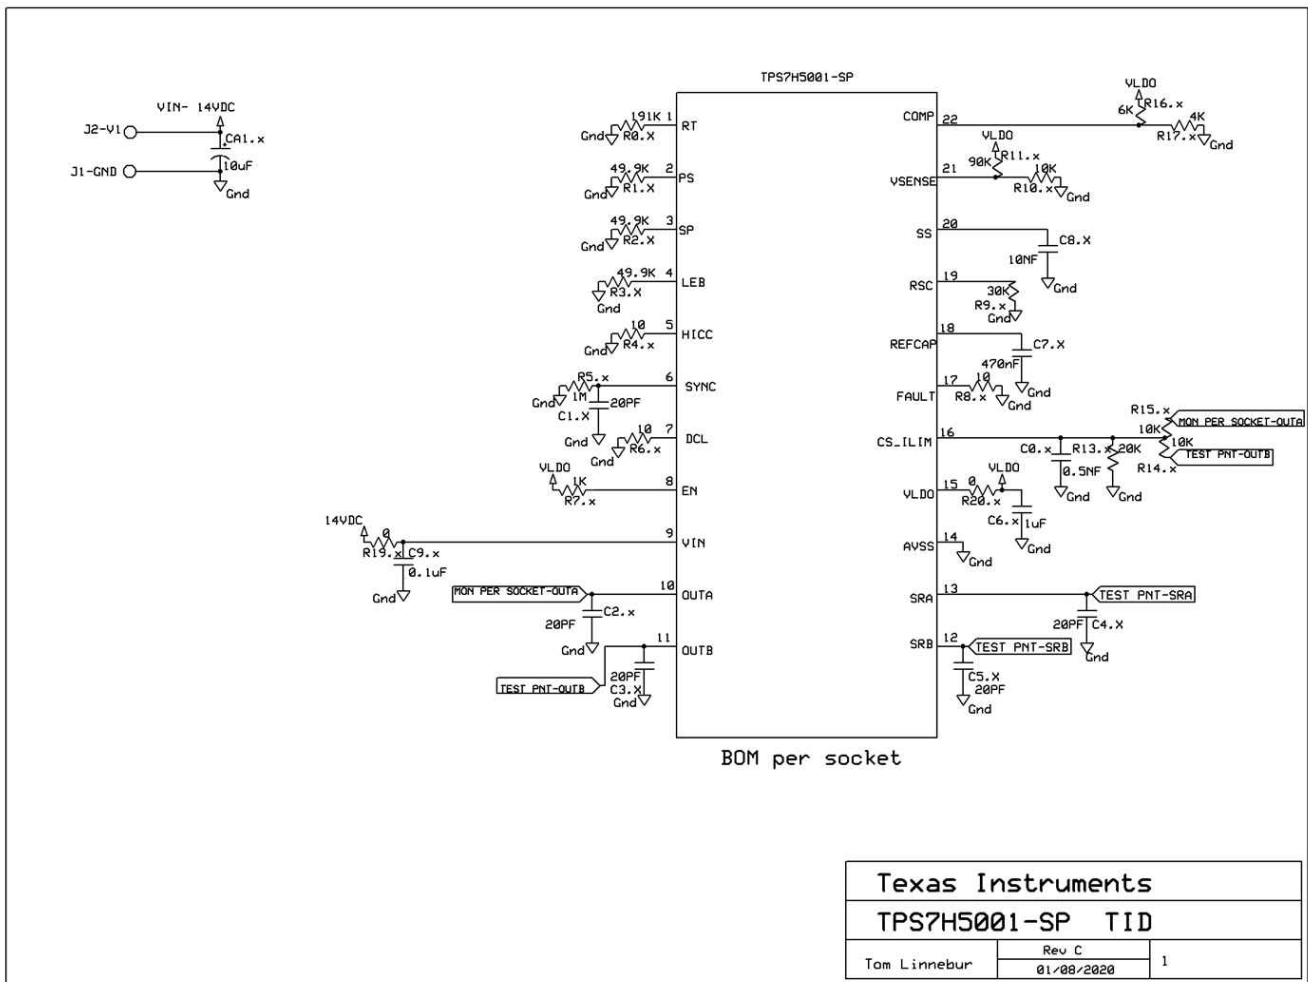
VIN- 14VDC
J2-V1
CA1.x
10uF
J1-GND
Gnd

TPS7H5001-SP

191K 1 RT
Gnd R0.X
49.9K 2 PS
Gnd R1.X
49.9K 3 SP
Gnd R2.X
49.9K 4 LEB
R3.X
Gnd
10 5 HICC
Gnd R4.x
R5.x 6 SYNC
Gnd 1M 20PF
C1.X
Gnd 10 7 DCL
Gnd R6.x
VLDO
1K 8 EN
R7.x
14VDC
0 9 VIN
R19.x C9.x
0.1uF
Gnd
MON PER SOCKET-OUTA 10 OUTA
C2.x
20PF
Gnd
11 OUTB
20PF
TEST PNT-OUTB C3.X
Gnd

COMP 22
VLDO
6K R16.x
4K
R17.x Gnd
VLDO
90K R11.x
VSENSE 21 10K
R10.x Gnd
SS 20
C8.X
10NF
Gnd
RSC 19
30K
R9.x
Gnd
REFCAP 18
C7.X
470nF
Gnd
FAULT 17 10
R8.x Gnd
R15.x
10K MON PER SOCKET-OUTA
CS_ILIM 16
C0.x R13.x 20K 10K
0.5NF TEST PNT-OUTB
Gnd Gnd R14.x
VLDO 15 0 VLDO
R20.x
C6.x 1uF
Gnd
AVSS 14
Gnd
SRA 13 TEST PNT-SRA
20PF C4.X
Gnd
SRB 12 TEST PNT-SRB
C5.X
20PF
Gnd

BOM per socket

| Texas Instruments | | |
|---|---|---|
| TPS7H5001-SP TID | | |
| Tom Linnebur | Rev C 01/08/2020 | 1 |